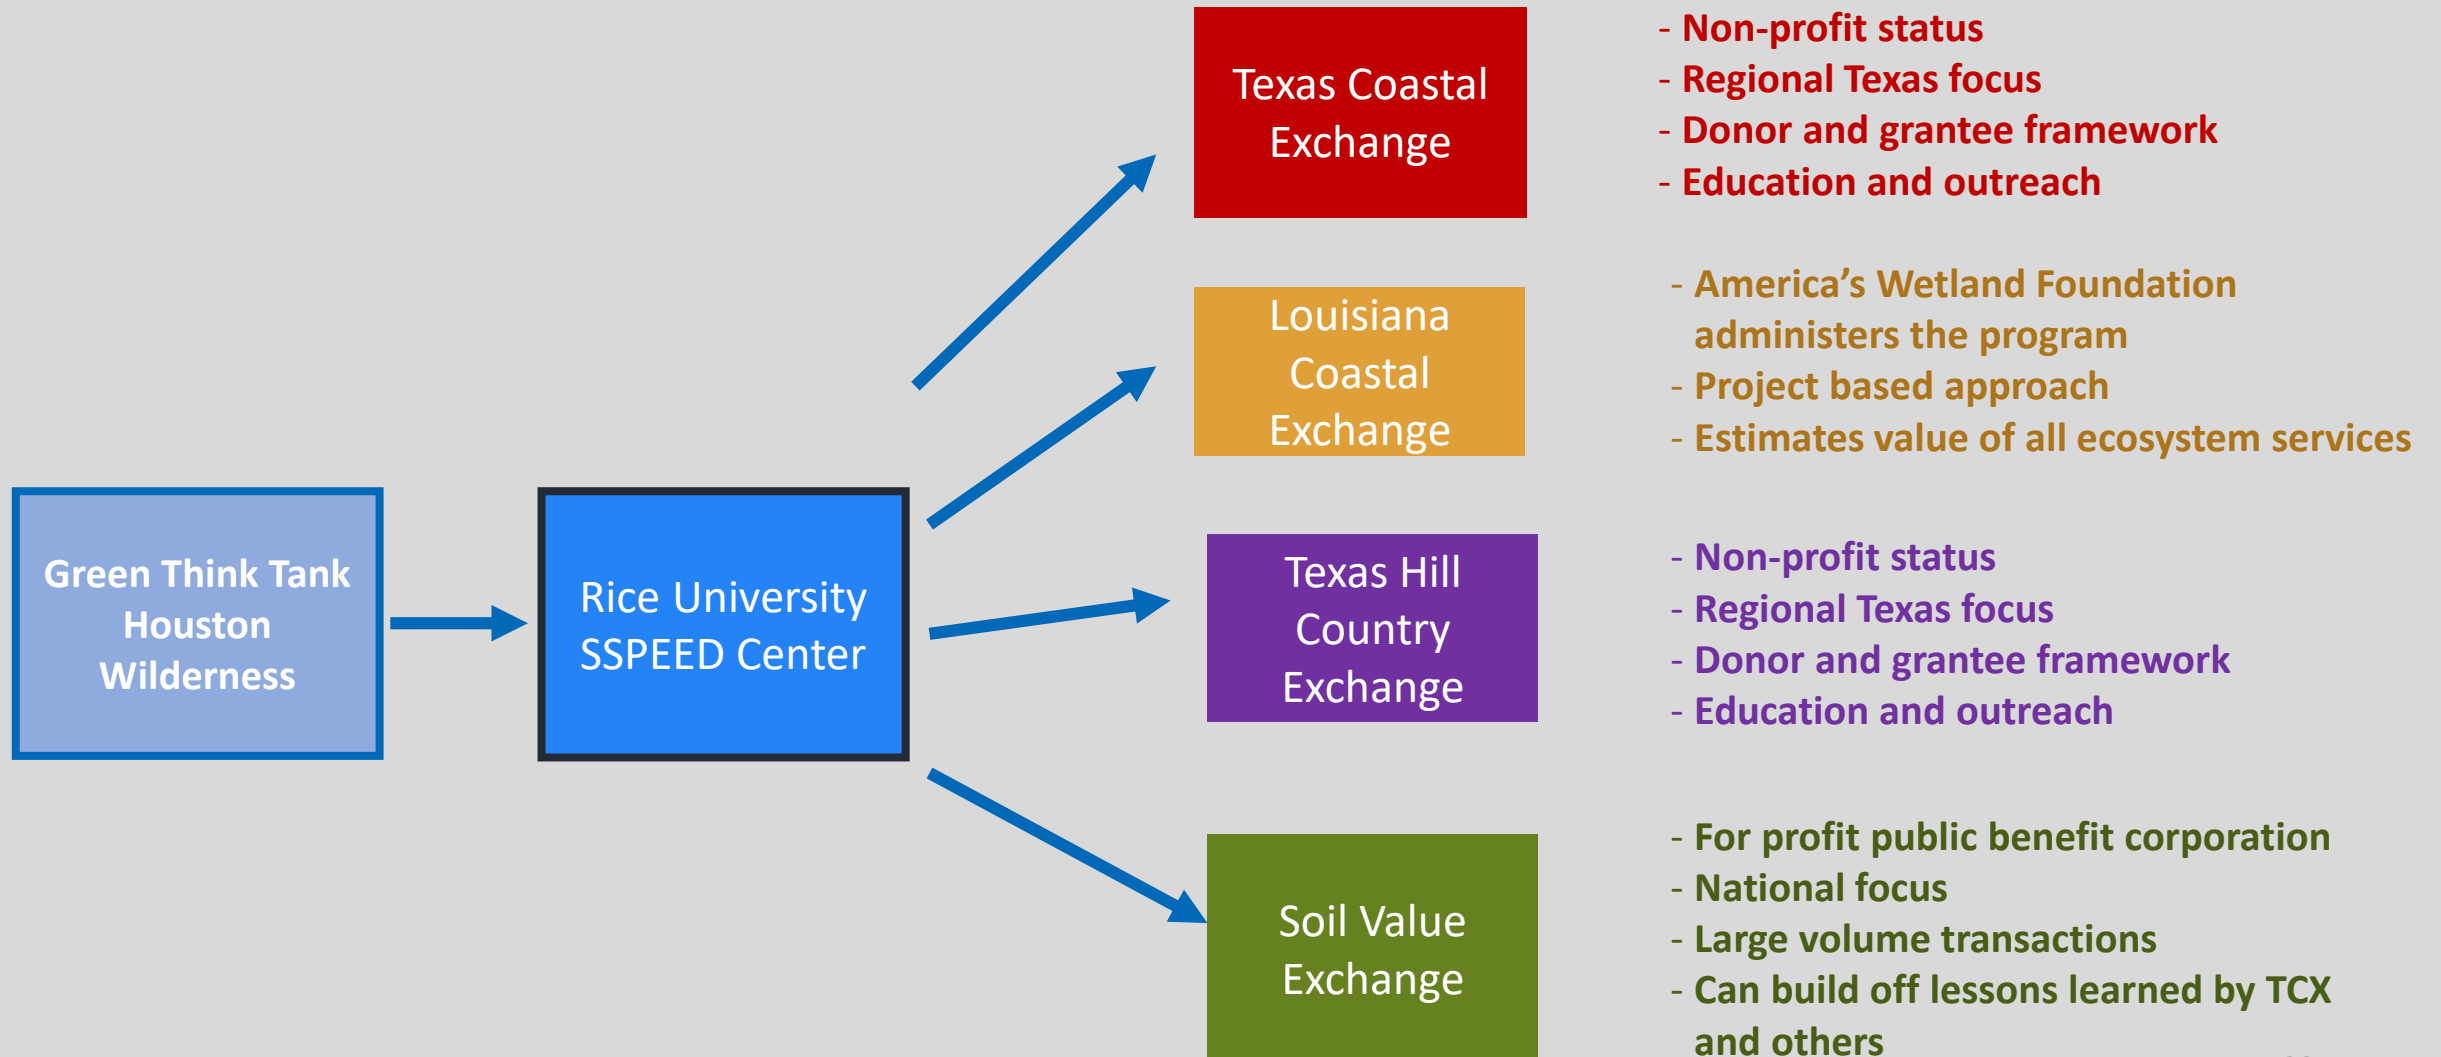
Green Think Tank Houston Wilderness

Rice University SSPEED Center

Texas Coastal Exchange

- Non-profit status
- Regional Texas focus
- Donor and grantee framework
- Education and outreach

Louisiana Coastal Exchange

- America's Wetland Foundation administers the program
- Project based approach
- Estimates value of all ecosystem services

Texas Hill Country Exchange

- Non-profit status
- Regional Texas focus
- Donor and grantee framework
- Education and outreach

Soil Value Exchange

- For profit public benefit corporation
- National focus
- Large volume transactions
- Can build off lessons learned by TCX and others